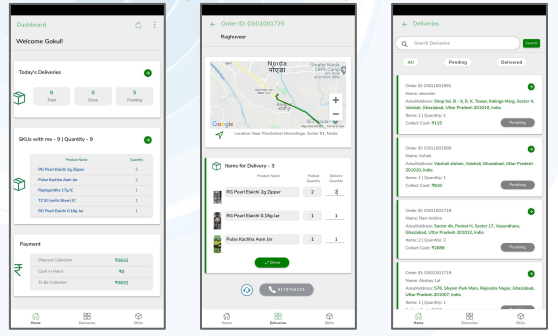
Dashboard

Welcome Gokul!

Today's Deliveries

6
Total

0
Done

5
Pending

SKUs with me - 9 | Quantity - 9

| Product Name | Quantity |
|---|---|
| RG Pearl Elaichi 2g Zipper | 2 |
| Pulse Kachha Aam Jar | 2 |
| Rajnigandha 17g IC | 1 |
| TZ 80 (with Silver) IC | 1 |
| RG Pearl Elaichi 0.16g Jar | 1 |

Payment

| Payment Collection | ₹3022 |
|---|---|
| Cash in Hand | ₹0 |
| To Be Collected | ₹3022 |

Home Deliveries SKUs

Order ID: DS01001725

Raghuveer

Noida नोएडा

Greater Noida

Google

Location Near Pooshaheel Mtosofuge, Sector 81, Noida

Items for Delivery - 3

| Product Name | Packed Quantity | Delivery Quantity |
|---|---|---|
| RG Pearl Elaichi 2g Zipper | 2 | 2 |
| RG Pearl Elaichi 0.16g Jar | 1 | 1 |
| Pulse Kachha Aam Jar | 1 | 1 |

Done

8178750323

Home Deliveries SKUs

Deliveries

Search Deliveries

Search

All Pending Delivered

Order ID: DS01001801
Name: abesalm
Area/Address: Shop No. B - 9, R. K. Tower, Kalinga Marg, Sector 4, Vaishali, Ghaziabad, Uttar Pradesh 201010, India
Items: 1 | Quantity: 1
Collect Cash: ₹110
Pending

Order ID: DS01001806
Name: Ashish
Area/Address: Vaishali station, Vaishali, Ghaziabad, Uttar Pradesh 201010, India
Items: 1 | Quantity: 1
Collect Cash: ₹850
Pending

Order ID: DS01001718
Name: Ravi mishra
Area/Address: Sector 4b, Pocket H, Sector 17, Vasundhara, Ghaziabad, Uttar Pradesh 201012, India
Items: 2 | Quantity: 2
Collect Cash: ₹1689
Pending

Order ID: DS01001719
Name: Akshay Lal
Area/Address: 570, Shyam Park Main, Rajendra Nagar, Ghaziabad, Uttar Pradesh 201007, India
Items: 1 | Quantity: 1

Home Deliveries SKUs